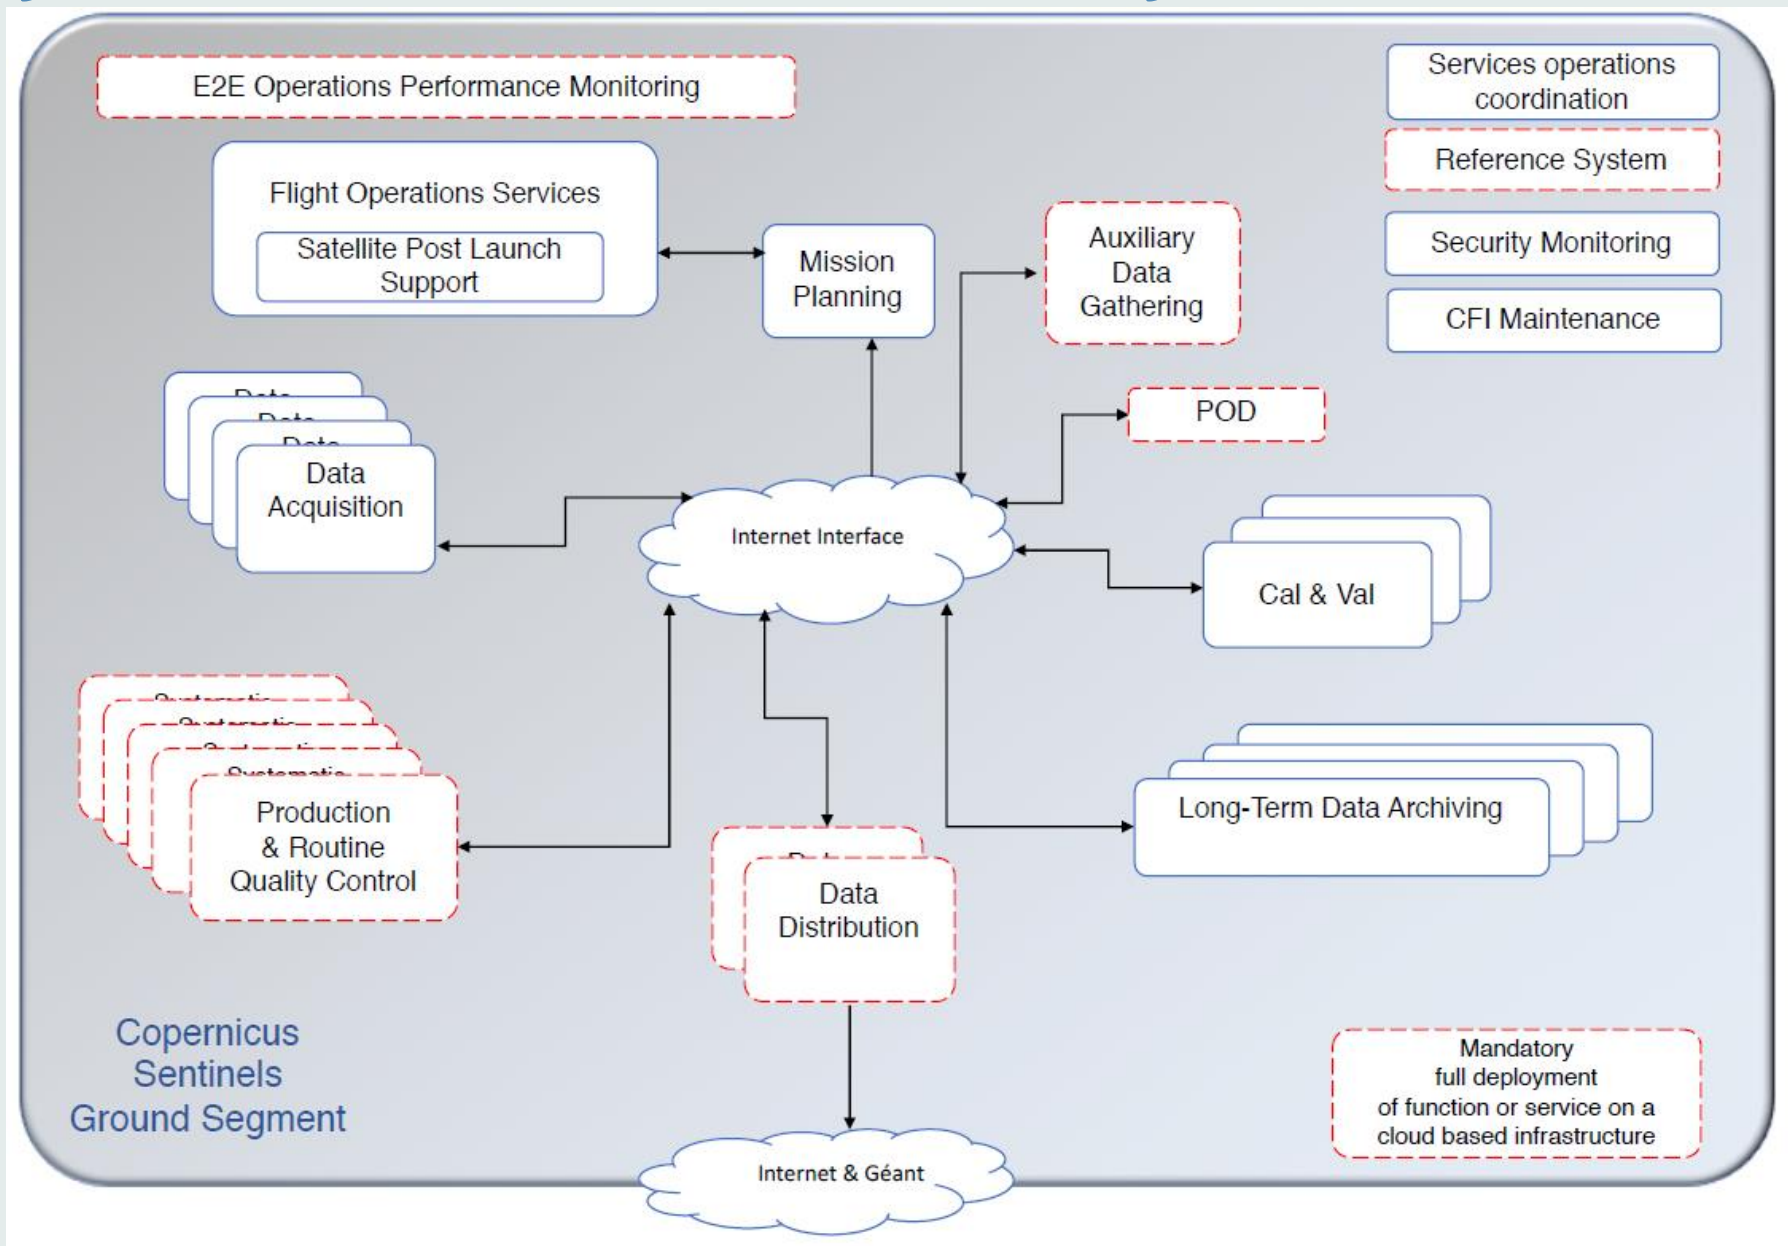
E2E Operations Performance Monitoring

Services operations coordination

Reference System

Flight Operations Services

Satellite Post Launch Support

Mission Planning

Auxiliary Data Gathering

Security Monitoring

CFI Maintenance

POD

Data Acquisition

Internet Interface

Cal & Val

Production & Routine Quality Control

Long-Term Data Archiving

Data Distribution

Copernicus Sentinels Ground Segment

Mandatory full deployment of function or service on a cloud based infrastructure

Internet & Géant